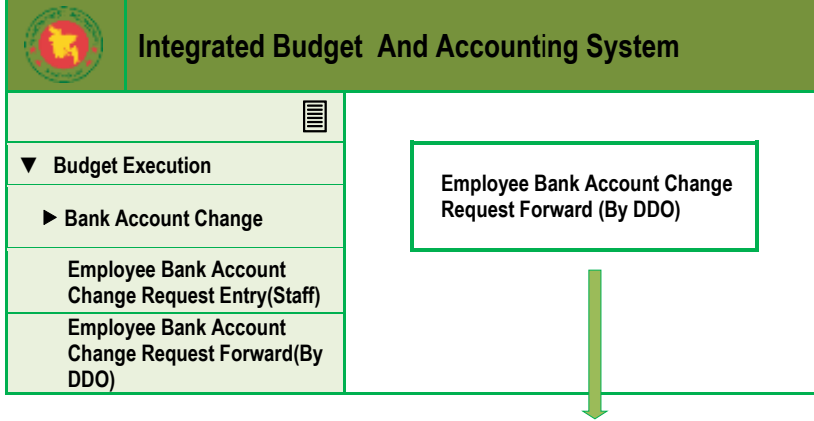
Integrated Budget And Accounting System

▼ Budget Execution

► Bank Account Change

Employee Bank Account Change Request Entry(Staff)

Employee Bank Account Change Request Forward(By DDO)

Employee Bank Account Change Request Forward (By DDO)